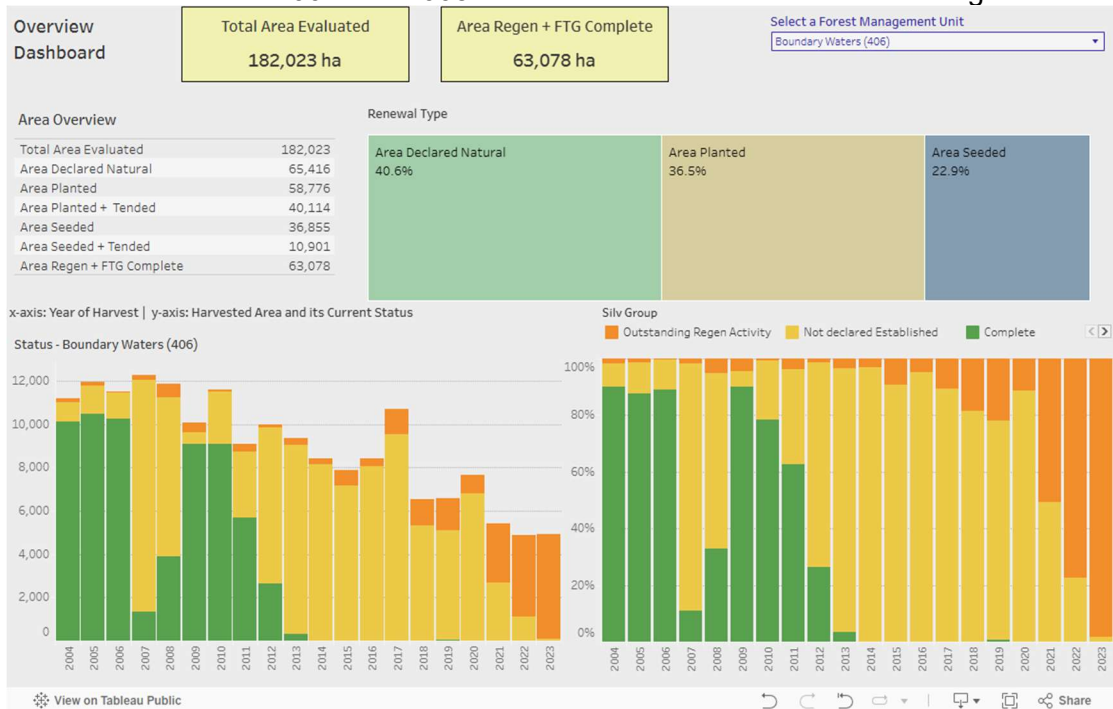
Overview Dashboard

Total Area Evaluated
182,023 ha

Area Regen + FTG Complete
63,078 ha

Select a Forest Management Unit
Boundary Waters (406)

Area Overview

| | |
|---|---|
| Total Area Evaluated | 182,023 |
| Area Declared Natural | 65,416 |
| Area Planted | 58,776 |
| Area Planted + Tended | 40,114 |
| Area Seeded | 36,855 |
| Area Seeded + Tended | 10,901 |
| Area Regen + FTG Complete | 63,078 |

Renewal Type

Area Declared Natural
40.6%

Area Planted
36.5%

Area Seeded
22.9%

x-axis: Year of Harvest | y-axis: Harvested Area and its Current Status

Silv Group
Outstanding Regen Activity
Not declared Established
Complete

Status - Boundary Waters (406)

12,000
10,000
8,000
6,000
4,000
2,000
0

2004 2005 2006 2007 2008 2009 2010 2011 2012 2013 2014 2015 2016 2017 2018 2019 2020 2021 2022 2023

100%
80%
60%
40%
20%
0%

2004 2005 2006 2007 2008 2009 2010 2011 2012 2013 2014 2015 2016 2017 2018 2019 2020 2021 2022 2023

View on Tableau Public
Share